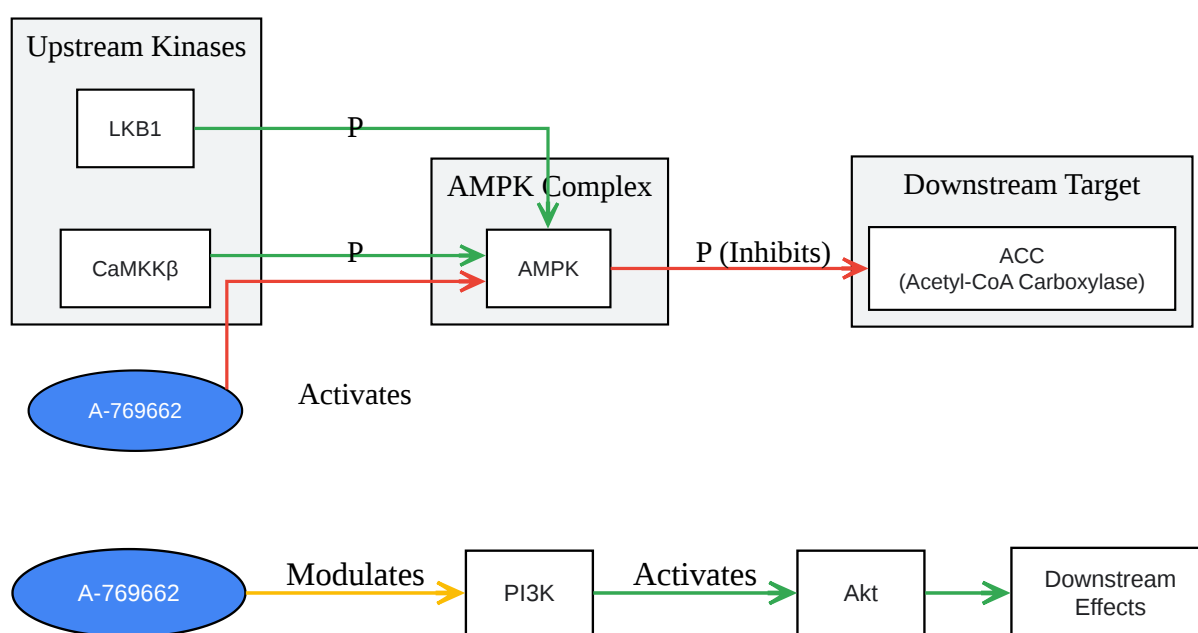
Upstream Kinases

LKB1

P

CaMKKβ

P

AMPK Complex

AMPK

P (Inhibits)

Downstream Target

ACC
(Acetyl-CoA Carboxylase)

A-769662

Activates

A-769662

Modulates

PI3K

Activates

Akt

Downstream
Effects